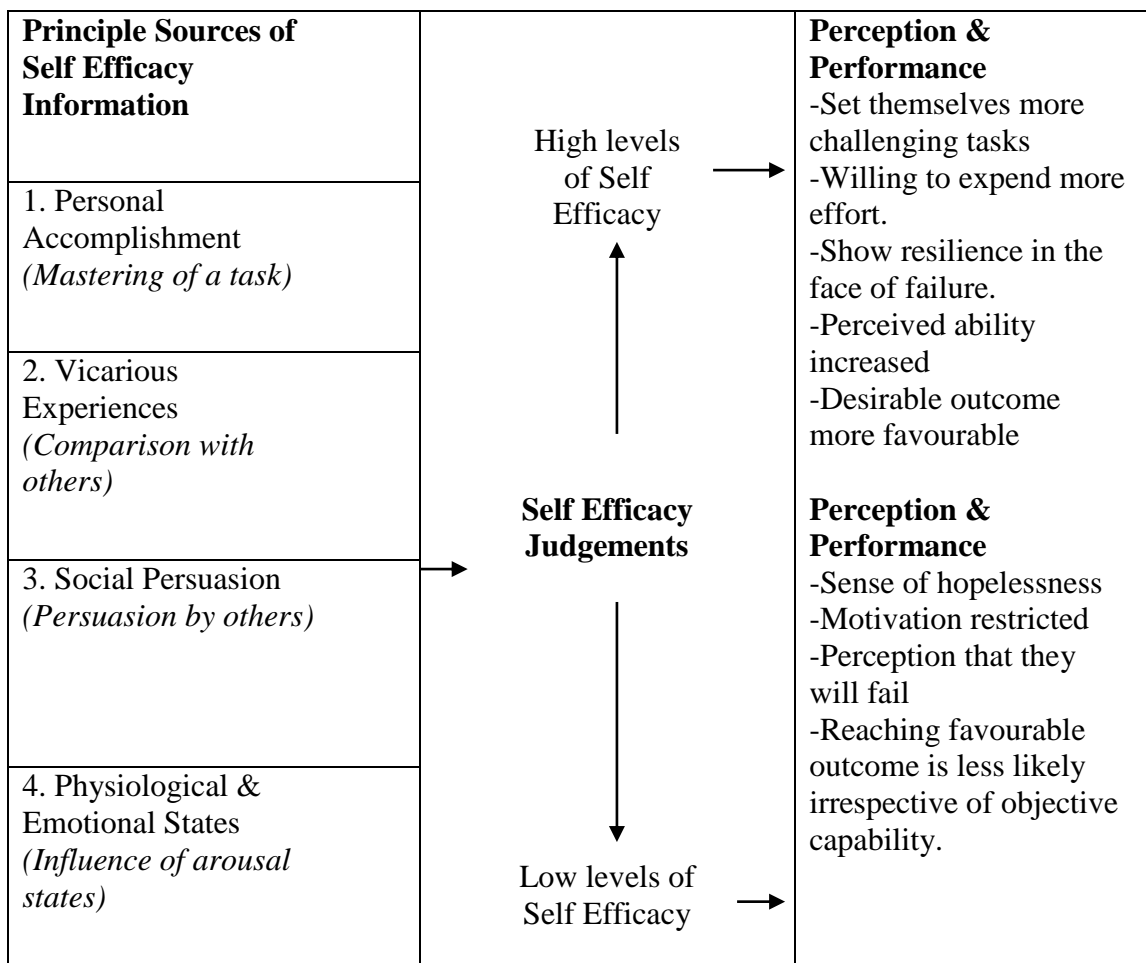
**Principle Sources of Self Efficacy Information**

1. Personal Accomplishment
*(Mastering of a task)*

2. Vicarious Experiences
*(Comparison with others)*

3. Social Persuasion
*(Persuasion by others)*

4. Physiological & Emotional States
*(Influence of arousal states)*

High levels of Self Efficacy

**Self Efficacy Judgements**

Low levels of Self Efficacy

**Perception & Performance**
-Set themselves more challenging tasks
-Willing to expend more effort.
-Show resilience in the face of failure.
-Perceived ability increased
-Desirable outcome more favourable

**Perception & Performance**
-Sense of hopelessness
-Motivation restricted
-Perception that they will fail
-Reaching favourable outcome is less likely irrespective of objective capability.